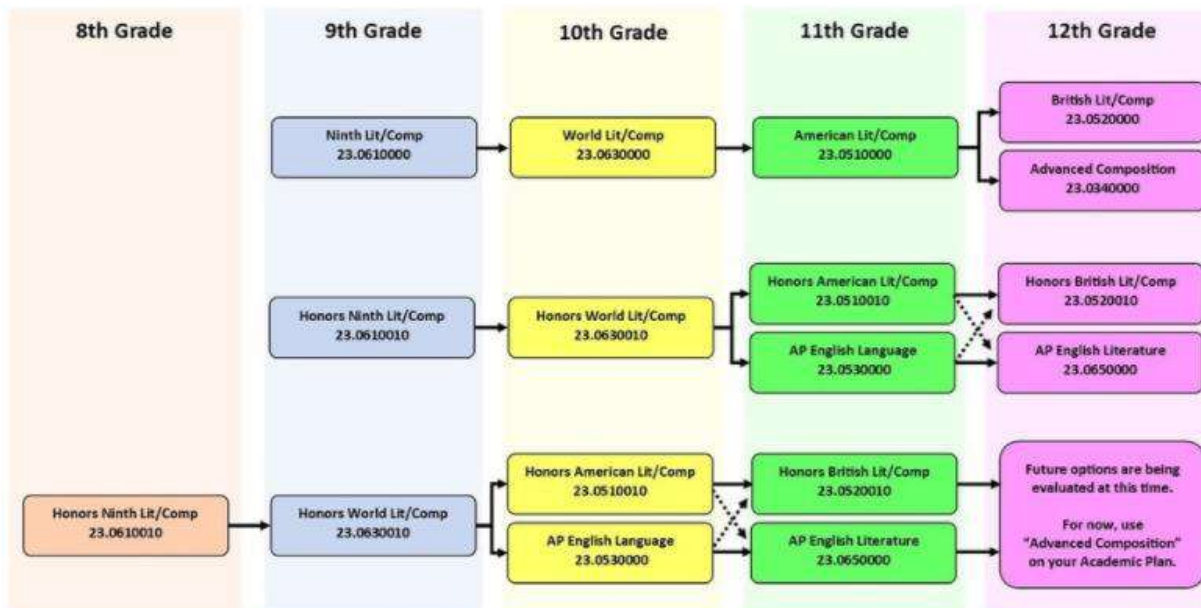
8th Grade

9th Grade

10th Grade

11th Grade

12th Grade

Ninth Lit/Comp
23.0610000

World Lit/Comp
23.0630000

American Lit/Comp
23.0510000

British Lit/Comp
23.0520000

Advanced Composition
23.0340000

Honors Ninth Lit/Comp
23.0610010

Honors World Lit/Comp
23.0630010

Honors American Lit/Comp
23.0510010

AP English Language
23.0530000

Honors British Lit/Comp
23.0520010

AP English Literature
23.0650000

Honors Ninth Lit/Comp
23.0610010

Honors World Lit/Comp
23.0630010

Honors American Lit/Comp
23.0510010

AP English Language
23.0530000

Honors British Lit/Comp
23.0520010

AP English Literature
23.0650000

Future options are being evaluated at this time.

For now, use "Advanced Composition" on your Academic Plan.